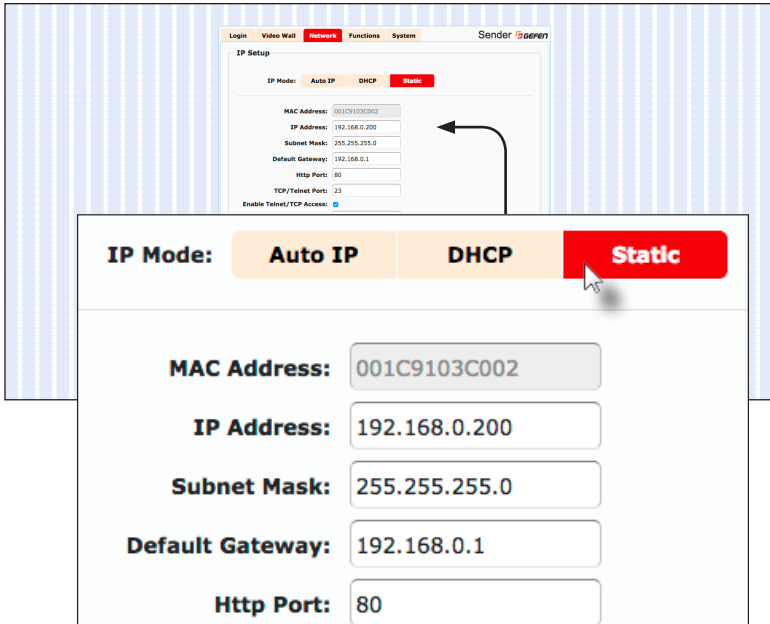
Login Video Wall Network Functions System

Sender GEFEN

IP Setup

IP Mode: Auto IP DHCP Static

MAC Address: 001C9103C002
IP Address: 192.168.0.200
Subnet Mask: 255.255.255.0
Default Gateway: 192.168.0.1
Http Port: 80
TCP/Telnet Port: 23
Enable Telnet/TCP Access:

IP Mode: Auto IP DHCP Static

MAC Address: 001C9103C002
IP Address: 192.168.0.200
Subnet Mask: 255.255.255.0
Default Gateway: 192.168.0.1
Http Port: 80